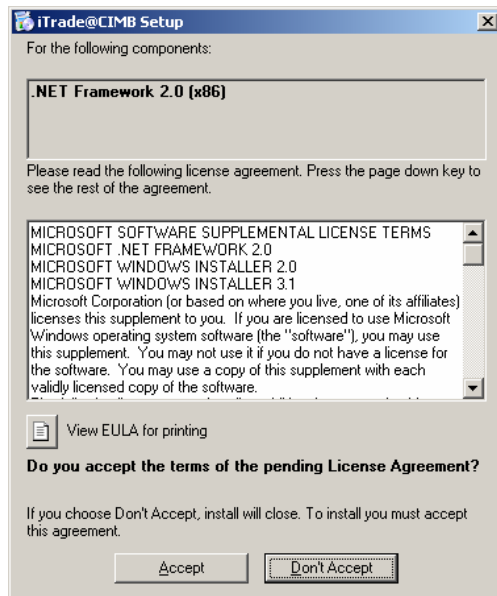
iTrade@CIMB Setup

For the following components:

.NET Framework 2.0 (x86)

Please read the following license agreement. Press the page down key to see the rest of the agreement.

MICROSOFT SOFTWARE SUPPLEMENTAL LICENSE TERMS
MICROSOFT .NET FRAMEWORK 2.0
MICROSOFT WINDOWS INSTALLER 2.0
MICROSOFT WINDOWS INSTALLER 3.1
Microsoft Corporation (or based on where you live, one of its affiliates) licenses this supplement to you. If you are licensed to use Microsoft Windows operating system software (the "software"), you may use this supplement. You may not use it if you do not have a license for the software. You may use a copy of this supplement with each validly licensed copy of the software.
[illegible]

View EULA for printing

Do you accept the terms of the pending License Agreement?

If you choose Don't Accept, install will close. To install you must accept this agreement.

Accept

Don't Accept